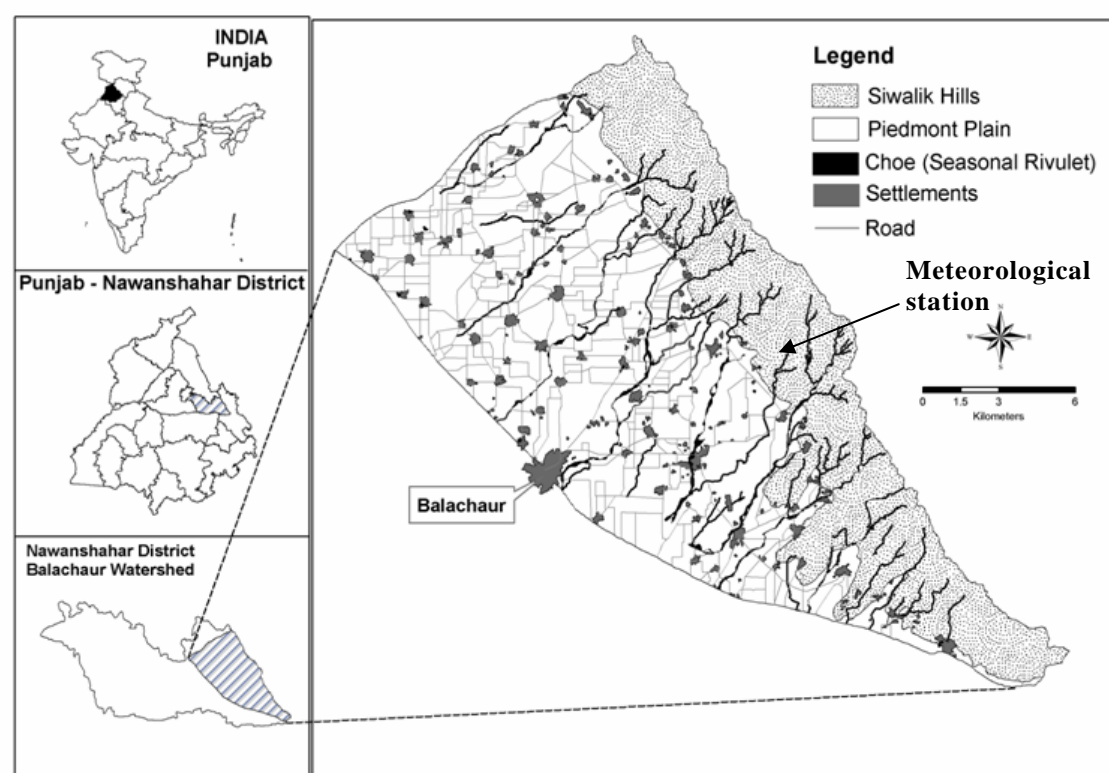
INDIA
Punjab

Punjab - Nawanshahar District

Nawanshahar District
Balachaur Watershed

Legend
Siwalik Hills
Piedmont Plain
Choe (Seasonal Rivulet)
Settlements
Road

Meteorological station

N
W E
S

0 1.5 3 6
Kilometers

Balachaur